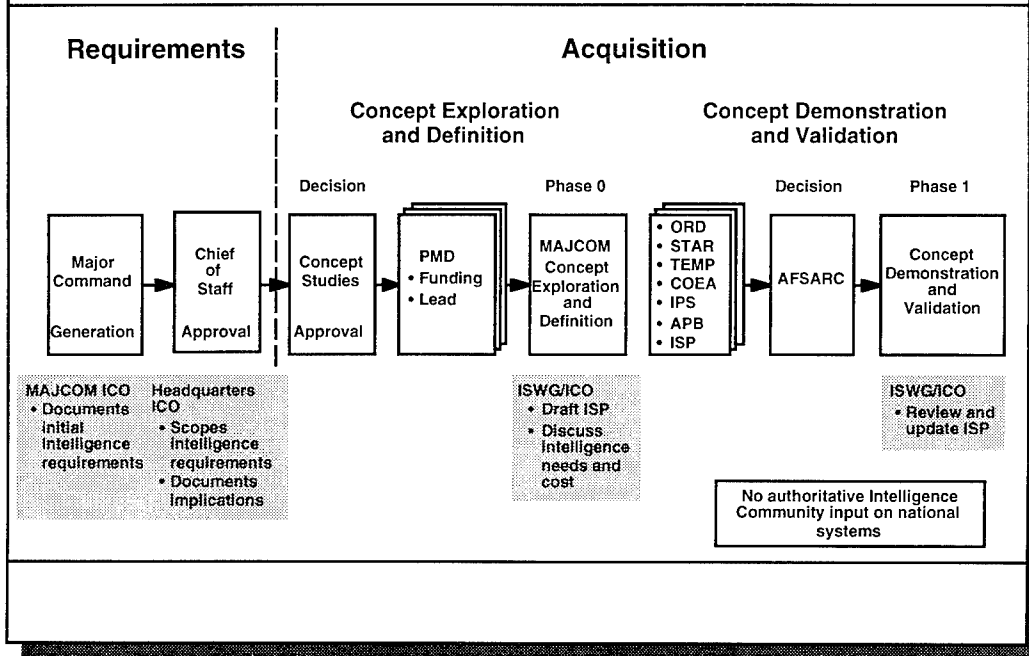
Requirements

Acquisition

Concept Exploration and Definition

Concept Demonstration and Validation

Decision

Phase 0

Decision

Phase 1

Major Command

Generation

Chief of Staff

Approval

Concept Studies

Approval

PMD
• Funding
• Lead

MAJCOM Concept Exploration and Definition

• ORD
• STAR
• TEMP
• COEA
• IPS
• APB
• ISP

AFSARC

Concept Demonstration and Validation

MAJCOM ICO
• Documents initial intelligence requirements

Headquarters ICO
• Scopes intelligence requirements
• Documents implications

ISWG/ICO
• Draft ISP
• Discuss intelligence needs and cost

ISWG/ICO
• Review and update ISP

No authoritative Intelligence Community input on national systems